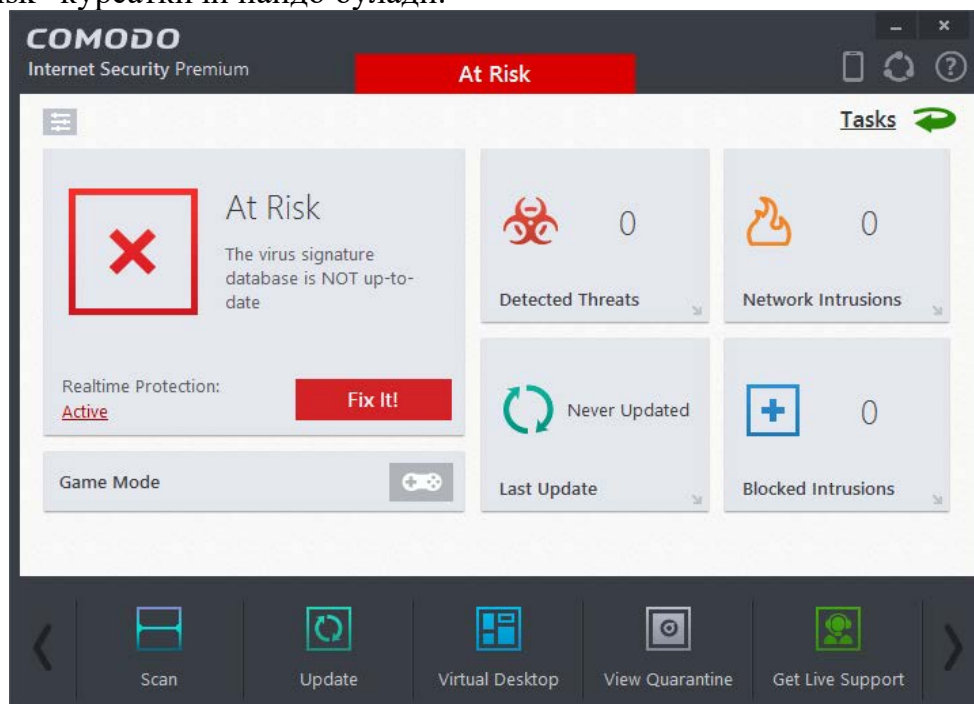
isk" кўрсатки ш пайдо бўлади.

COMODO
Internet Security Premium

At Risk

Tasks

At Risk
The virus signature database is NOT up-to-date

Realtime Protection:
Active

Fix It!

Game Mode

0
Detected Threats

0
Network Intrusions

Never Updated
Last Update

0
Blocked Intrusions

Scan

Update

Virtual Desktop

View Quarantine

Get Live Support